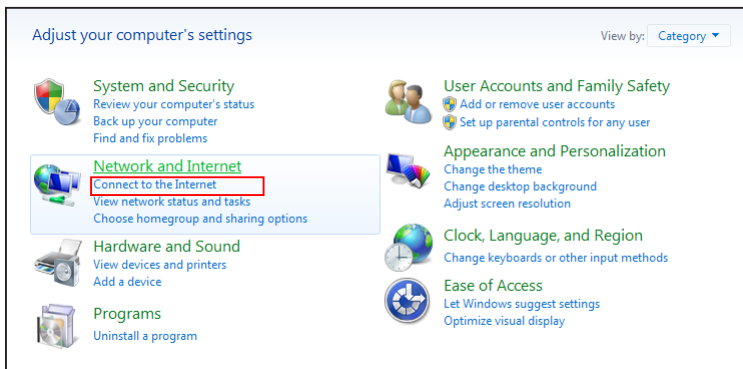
Adjust your computer's settings

View by: Category

System and Security
Review your computer's status
Back up your computer
Find and fix problems

Network and Internet
Connect to the Internet
View network status and tasks
Choose homegroup and sharing options

Hardware and Sound
View devices and printers
Add a device

Programs
Uninstall a program

User Accounts and Family Safety
Add or remove user accounts
Set up parental controls for any user

Appearance and Personalization
Change the theme
Change desktop background
Adjust screen resolution

Clock, Language, and Region
Change keyboards or other input methods

Ease of Access
Let Windows suggest settings
Optimize visual display